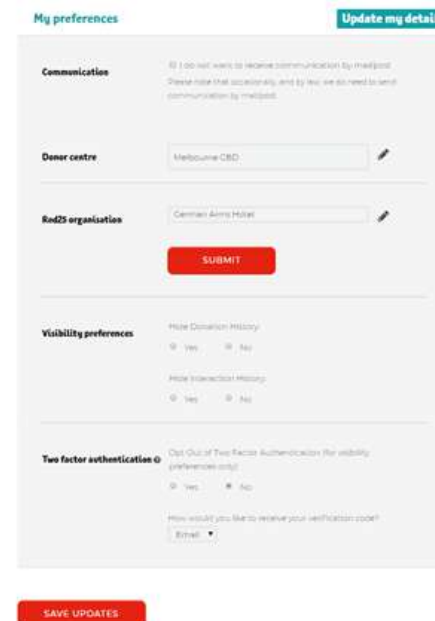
My preferences

Update my detai

Communication

I do not want to receive communication by mailpost
Please note that occasionally, and by law, we do need to send communication by mailpost

Donor centre

Melbourne CBD

Red25 organisation

German Arms Hotel

SUBMIT

Visibility preferences

Hide Donation History
Yes No

Hide Interaction History
Yes No

Two factor authentication

Opt Out of Two Factor Authentication (for visibility preferences only)
Yes No

How would you like to receive your verification code?
Email

SAVE UPDATES